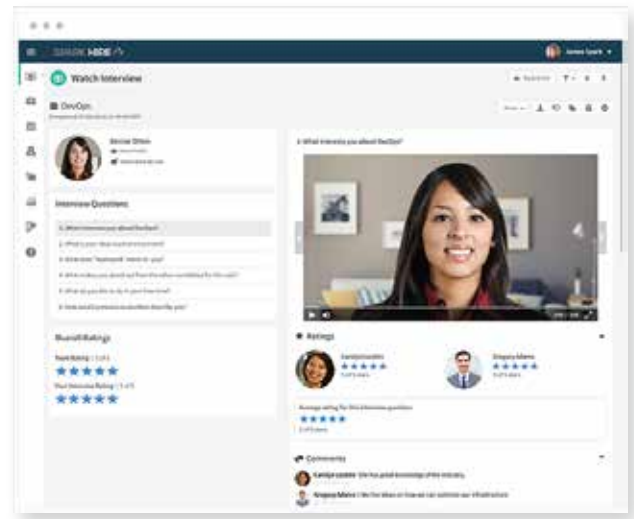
SPARK HIRE

James Spark

Watch Interview

DevOps

Denise Dillon

Interview Questions

1. What interests you about DevOps?

2. What is your ideal work environment?

3. What does "teamwork" mean to you?

4. What makes you stand out from the other candidates for this role?

5. What do you like to do in your free time?

6. How would someone in another team describe you?

Overall Ratings

Team Rating | 5 of 5

Your Interview Rating | 5 of 5

1. What interests you about DevOps?

Ratings

Carolyn Lewis

Gregory Marco

Average rating for this interview question

Comments

Carolyn Lewis: She has good knowledge of the industry.

Gregory Marco: She has ideas on how we can optimize our infrastructure.